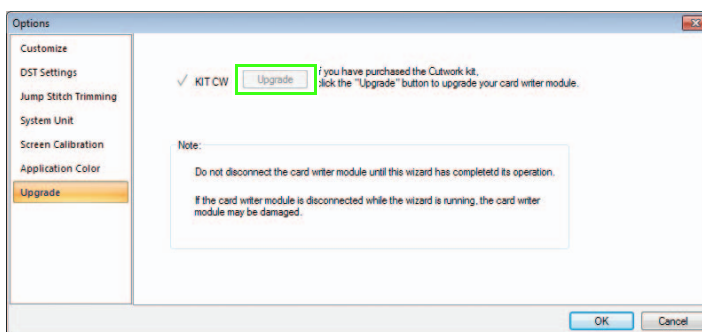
Options

Customize
DST Settings
Jump Stitch Trimming
System Unit
Screen Calibration
Application Color
Upgrade

✓ KIT CW Upgrade If you have purchased the Cutwork kit, click the "Upgrade" button to upgrade your card writer module.

Note:

Do not disconnect the card writer module until this wizard has completetd its operation.

If the card writer module is disconnected while the wizard is running, the card writer module may be damaged.

OK Cancel